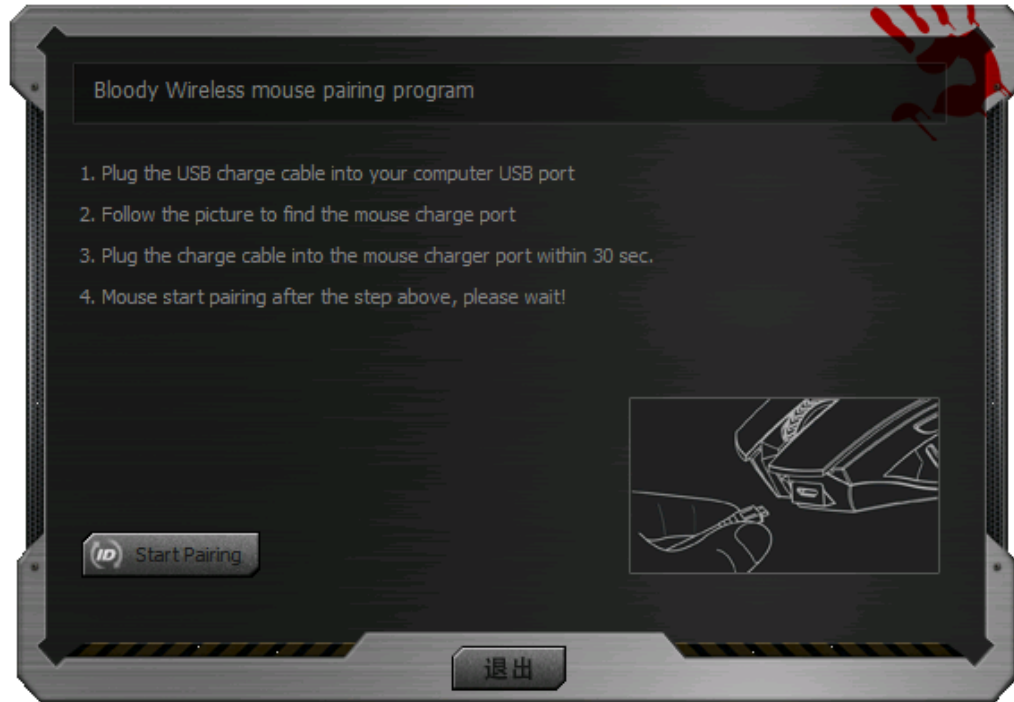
Bloody Wireless mouse pairing program

1. Plug the USB charge cable into your computer USB port

2. Follow the picture to find the mouse charge port

3. Plug the charge cable into the mouse charger port within 30 sec.

4. Mouse start pairing after the step above, please wait!

ID Start Pairing

退出